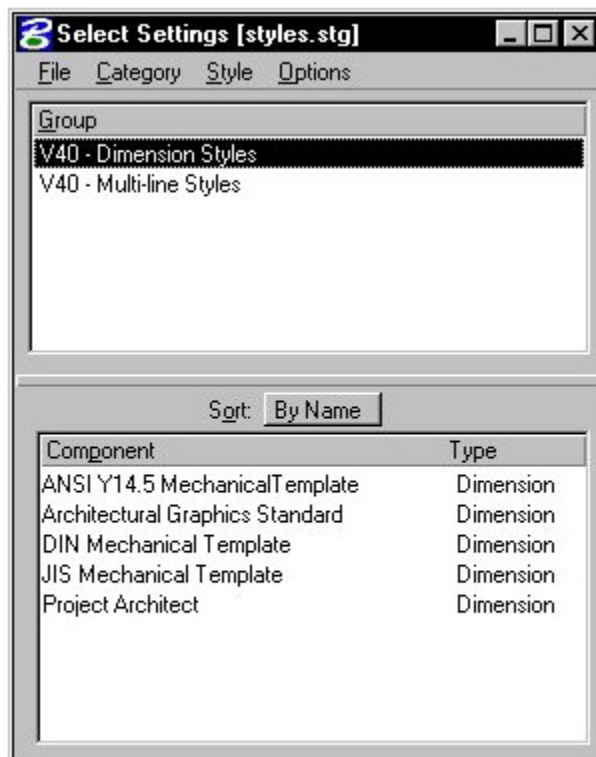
Select Settings [styles.stg]

File Category Style Options

| Group |
|---|
| V40 - Dimension Styles |
| V40 - Multi-line Styles |

Sort: By Name

| Component | Type |
|---|---|
| ANSI Y14.5 MechanicalTemplate | Dimension |
| Architectural Graphics Standard | Dimension |
| DIN Mechanical Template | Dimension |
| JIS Mechanical Template | Dimension |
| Project Architect | Dimension |